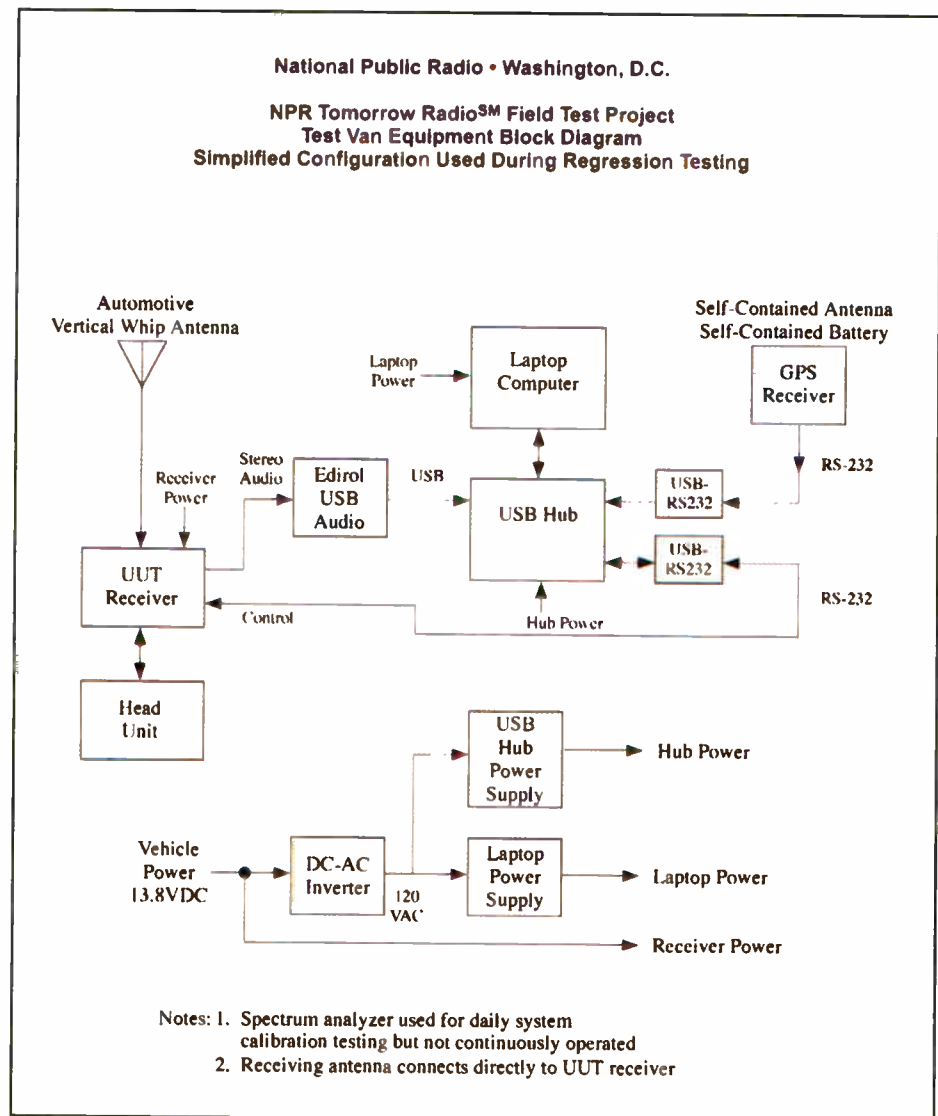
National Public Radio • Washington, D.C.

NPR Tomorrow Radio$^{SM}$ Field Test Project
Test Van Equipment Block Diagram
Simplified Configuration Used During Regression Testing

Automotive
Vertical Whip Antenna

Self-Contained Antenna
Self-Contained Battery

Laptop Power

Laptop Computer

GPS Receiver

RS-232

Receiver Power

Stereo Audio

Edirol USB Audio

USB

USB Hub

USB-RS232

USB-RS232

UUT Receiver

Control

Hub Power

RS-232

Head Unit

USB Hub Power Supply

Hub Power

Vehicle Power 13.8VDC

DC-AC Inverter

120 VAC

Laptop Power Supply

Laptop Power

Receiver Power

Notes: 1. Spectrum analyzer used for daily system calibration testing but not continuously operated
2. Receiving antenna connects directly to UUT receiver